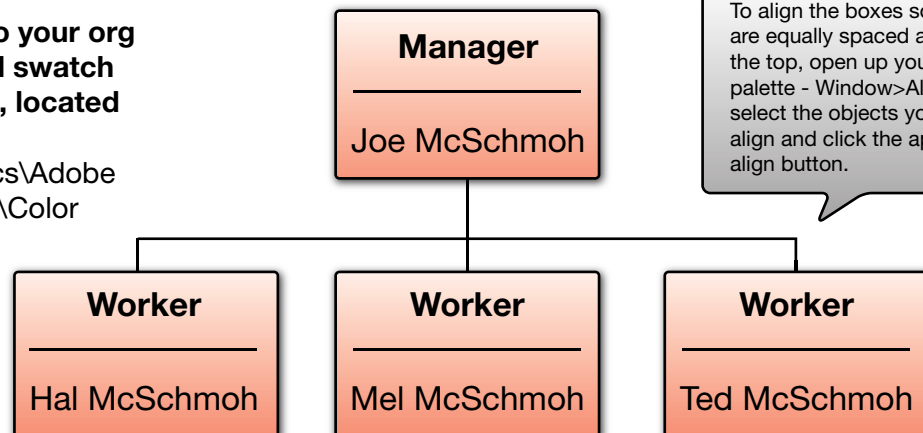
o your org
l swatch
, located

cs\Adobe
\Color

Manager

Joe McSchmoh

To align the boxes so
are equally spaced a
the top, open up you
palette - Window>Al
select the objects yo
align and click the ap
align button.

Worker

Hal McSchmoh

Worker

Mel McSchmoh

Worker

Ted McSchmoh